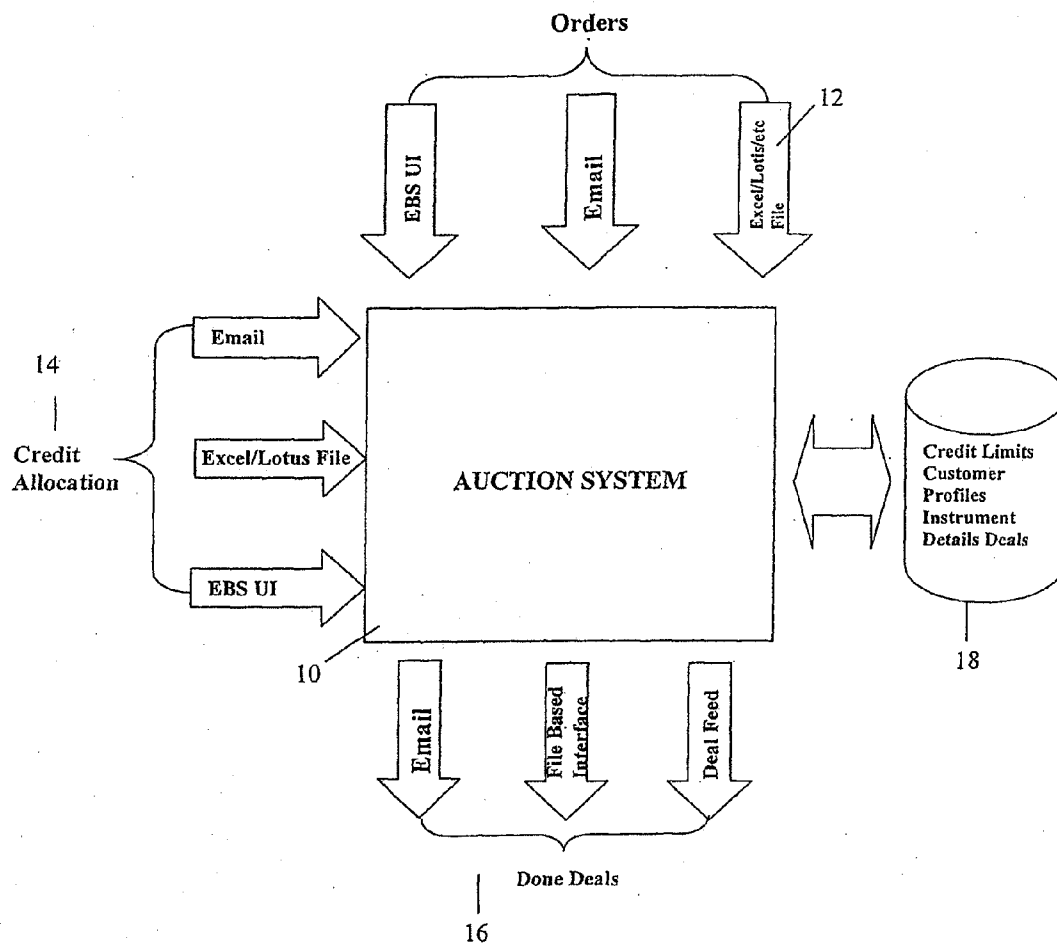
Orders

EBS UI

Email

Excel/Lotis/etc File

12

14

Credit Allocation

Email

Excel/Lotus File

EBS UI

AUCTION SYSTEM

Credit Limits Customer Profiles Instrument Details Deals

18

10

Email

File Based Interface

Deal Feed

Done Deals

16